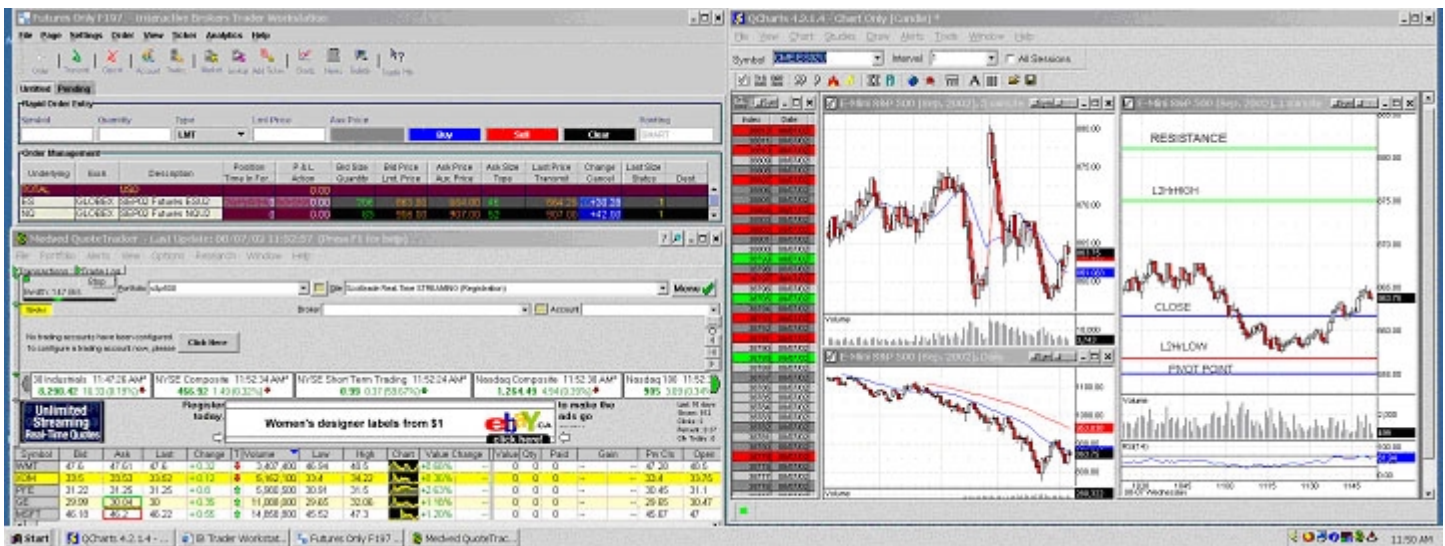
Futures Only F197 - Interactive Brokers Trader Workstation
File Page Settings Order View Ticker Analytics Help
Untitled Pending
Rapid Order Entry
Symbol Quantity Type LMT Lmt Price Aux Price Routing SMART
Buy Sell Clear
Order Management
| Underlying | Exch | Description | Position Time in Force | P&L Action | Bid Size Quantity | Bid Price Lmt. Price | Ask Price Aux. Price | Ask Size Type | Last Price Transmit | Change Cancel | Last Size Status | Dest |
|---|---|---|---|---|---|---|---|---|---|---|---|---|
| TOTAL | | USD | | 0.00 | | | | | | | | |
| ES | GLOBEX | SEP02 Futures ESU2 | | 0.00 | | 863.50 | 864.00 | | 864.25 | +30.25 | 1 | |
| NQ | GLOBEX | SEP02 Futures NQU2 | 0 | 0.00 | | 906.50 | 907.00 | | 907.00 | +42.50 | 1 | |

Medved QuoteTracker - Last Update: 08/07/02 11:52:57 (Press F1 for help)
File Portfolio Alerts View Options Research Window Help
Connections Trade Log
Portfolio Scottrade Real-Time STREAMING (Registration) Money
Broker Account
No trading accounts have been configured. To configure a trading account now, please Click Here
30 Industrials 11:47:26 AM 8,298.42 | NYSE Composite 11:52:34 AM 466.92 | NYSE Short Term Trading 11:52:24 AM 0.99 | Nasdaq Composite 11:52:38 AM 1,264.49 | Nasdaq 100 11:52 905
Unlimited Streaming Real-Time Quotes
Register today
Women's designer labels from $1
ebay.ca
Click here!
to make the ads go
| Symbol | Bid | Ask | Last | Change | Volume | Low | High | Value Change | Value | Qty | Paid | Gain | Prv Cls | Open |
|---|---|---|---|---|---|---|---|---|---|---|---|---|---|---|
| WMT | 47.6 | 47.61 | 47.6 | +0.32 | 3,407,400 | 46.94 | 48.5 | +0.68% | 0 | 0 | 0 | -- | 47.28 | 48.5 |
| XOM | 33.5 | 33.53 | 33.52 | +0.12 | 5,162,100 | 33.4 | 34.22 | +0.36% | 0 | 0 | 0 | -- | 33.4 | 33.75 |
| PFE | 31.22 | 31.26 | 31.25 | +0.8 | 5,900,500 | 30.91 | 31.5 | +2.63% | 0 | 0 | 0 | -- | 30.45 | 31.1 |
| GE | 29.99 | 30.04 | 30 | +0.35 | 11,008,000 | 29.65 | 32.06 | +1.18% | 0 | 0 | 0 | -- | 29.65 | 30.47 |
| MSFT | 46.18 | 46.2 | 46.22 | +0.55 | 14,858,800 | 45.52 | 47.3 | +1.20% | 0 | 0 | 0 | -- | 45.67 | 47 |

QCharts 4.2.1.4 - Chart Only [Candle] *
File View Chart Studies Draw Alerts Tools Window Help
Symbol Interval All Sessions
E-Mini S&P 500 (Sep. 2002)
E-Mini S&P 500 (Sep. 2002) Daily
E-Mini S&P 500 (Sep. 2002)
RESISTANCE
L2H/HIGH
CLOSE
L2H/LOW
PIVOT POINT
Volume
880.00 875.00 870.00 865.00 860.00
Start QCharts 4.2.1.4 - ... IB Trader Workstat... Futures Only F197 ... Medved QuoteTrac... 11:50 AM